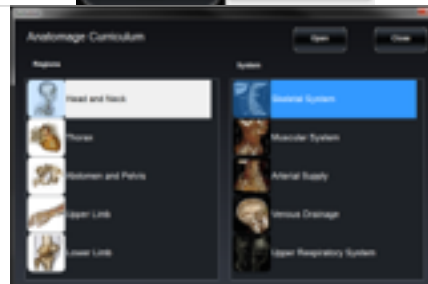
Anatomage Curriculum

Open

Close

Regions

Head and Neck

Thorax

Abdomen and Pelvis

Upper Limb

Lower Limb

System

Skeletal System

Muscular System

Arterial Supply

Venous Drainage

Upper Respiratory System